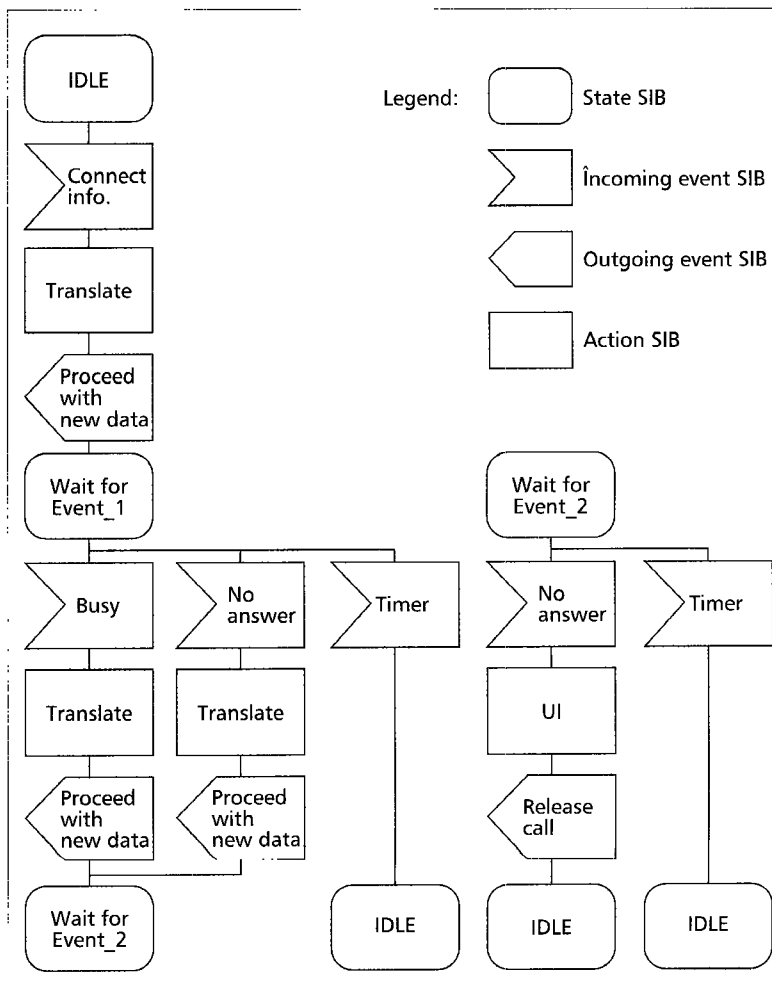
IDLE

Legend:

State SIB

Încoming event SIB

Outgoing event SIB

Action SIB

Connect info.

Translate

Proceed with new data

Wait for Event_1

Wait for Event_2

Busy

No answer

Timer

No answer

Timer

Translate

Translate

UI

Proceed with new data

Proceed with new data

Release call

Wait for Event_2

IDLE

IDLE

IDLE